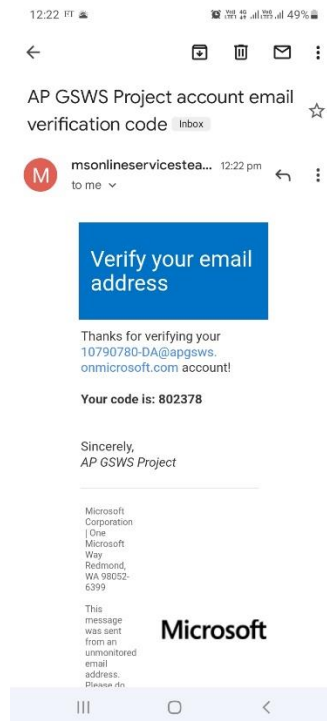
12:22 49%

AP GSWS Project account email verification code Inbox

M msonlineservicestea... 12:22 pm
to me

Verify your email address

Thanks for verifying your 10790780-DA@apgsws.onmicrosoft.com account!

Your code is: 802378

Sincerely,
AP GSWS Project

Microsoft Corporation | One Microsoft Way Redmond, WA 98052-6399

This message was sent from an unmonitored email address. Please do

Microsoft